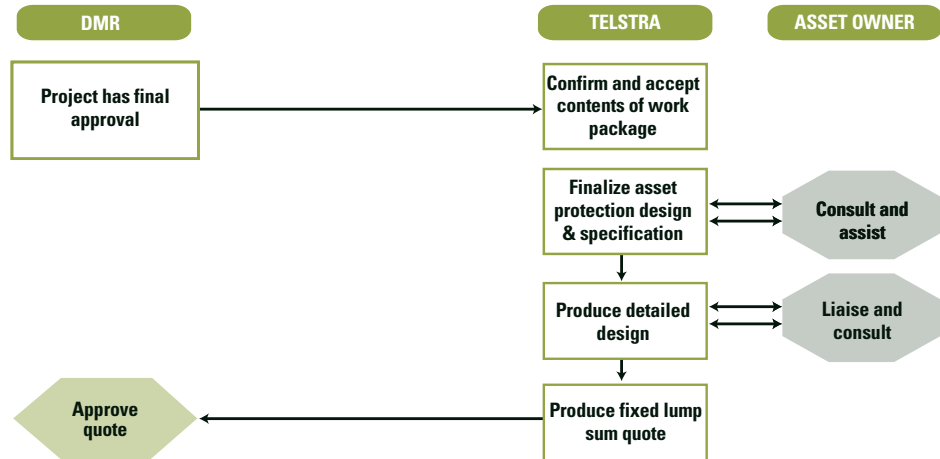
DMR

TELSTRA

ASSET OWNER

Project has final approval

Confirm and accept contents of work package

Finalize asset protection design & specification

Consult and assist

Produce detailed design

Liaise and consult

Approve quote

Produce fixed lump sum quote